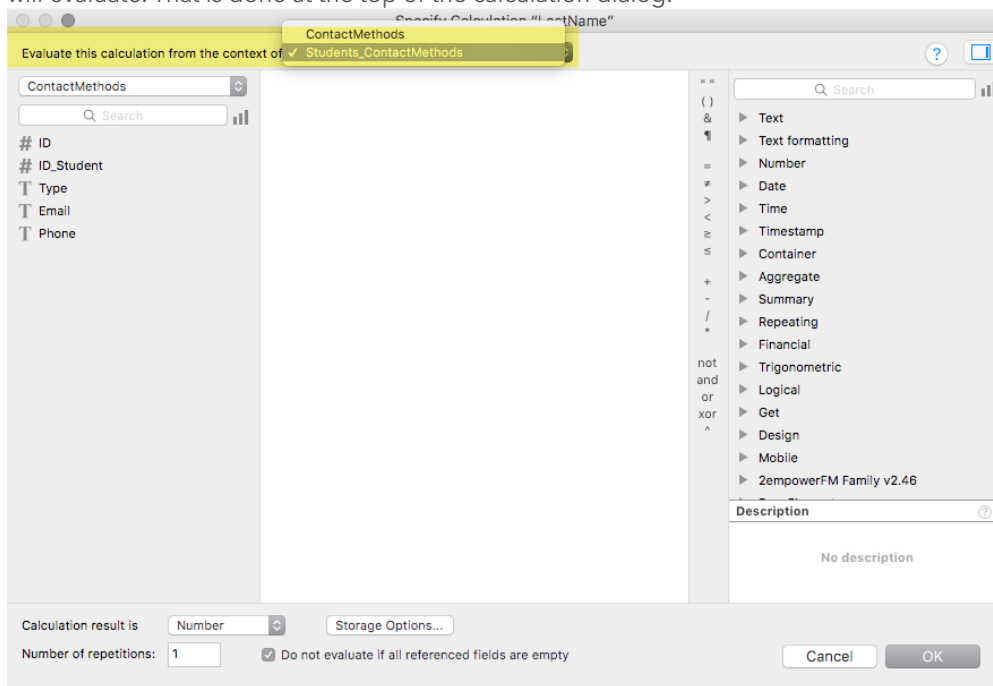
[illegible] evaluate. That is done at the top of the calculation dialog.

Specify Calculation "LastName"

Evaluate this calculation from the context of

ContactMethods
✓ Students_ContactMethods

?

ContactMethods

Search

# ID
# ID_Student
T Type
T Email
T Phone

" "
( )
&
¶
=
≠
>
<
≥
≤
+
-
/
*
not
and
or
xor
^

Search

▶ Text
▶ Text formatting
▶ Number
▶ Date
▶ Time
▶ Timestamp
▶ Container
▶ Aggregate
▶ Summary
▶ Repeating
▶ Financial
▶ Trigonometric
▶ Logical
▶ Get
▶ Design
▶ Mobile
▶ 2empowerFM Family v2.46
▶ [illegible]

Description

No description

Calculation result is Number

Storage Options...

Number of repetitions: 1

Do not evaluate if all referenced fields are empty

Cancel

OK